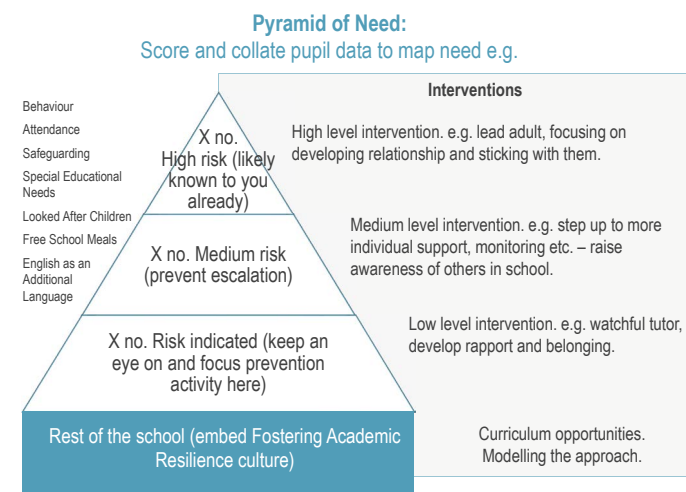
Pyramid of Need:
Score and collate pupil data to map need e.g.

Behaviour
Attendance
Safeguarding
Special Educational Needs
Looked After Children
Free School Meals
English as an Additional Language

Interventions

X no. High risk (likely known to you already)

High level intervention. e.g. lead adult, focusing on developing relationship and sticking with them.

X no. Medium risk (prevent escalation)

Medium level intervention. e.g. step up to more individual support, monitoring etc. – raise awareness of others in school.

X no. Risk indicated (keep an eye on and focus prevention activity here)

Low level intervention. e.g. watchful tutor, develop rapport and belonging.

Rest of the school (embed Fostering Academic Resilience culture)

Curriculum opportunities. Modelling the approach.